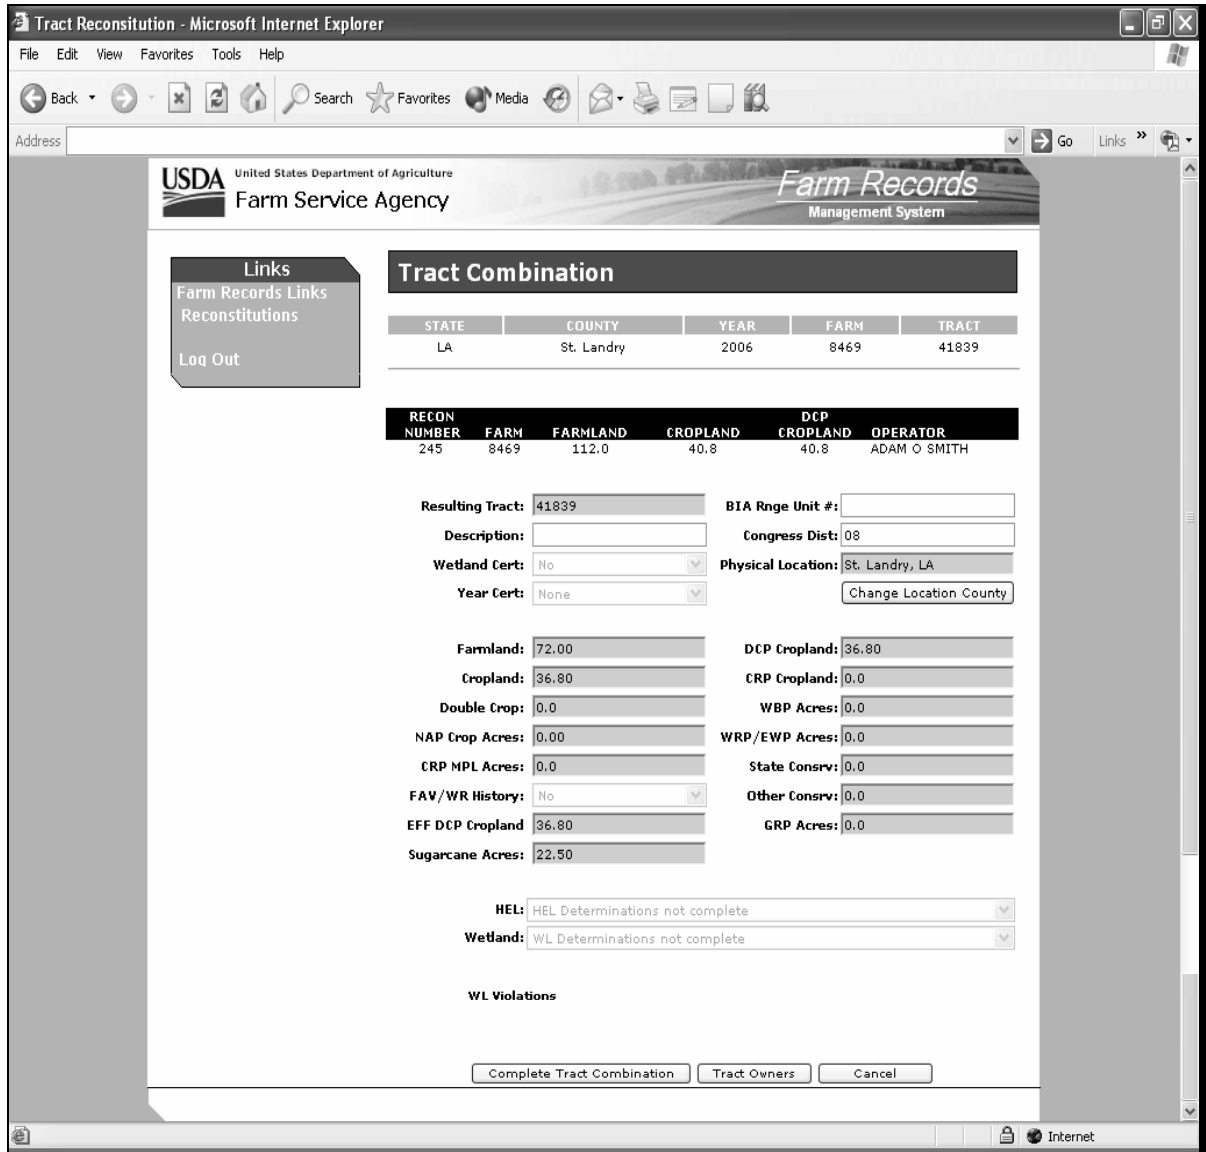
Tract Reconsitution - Microsoft Internet Explorer

File Edit View Favorites Tools Help

Back Search Favorites Media

Address Go Links »

USDA United States Department of Agriculture
Farm Service Agency

Farm Records
Management System

Links
Farm Records Links
Reconstitutions

Log Out

Tract Combination

| STATE | COUNTY | YEAR | FARM | TRACT |
|---|---|---|---|---|
| LA | St. Landry | 2006 | 8469 | 41839 |

| RECON NUMBER | FARM | FARMLAND | CROPLAND | DCP CROPLAND | OPERATOR |
|---|---|---|---|---|---|
| 245 | 8469 | 112.0 | 40.8 | 40.8 | ADAM O SMITH |

Resulting Tract: 41839
BIA Rnge Unit #:
Description:
Congress Dist: 08
Wetland Cert: No
Physical Location: St. Landry, LA
Year Cert: None
Change Location County

Farmland: 72.00
DCP Cropland: 36.80
Cropland: 36.80
CRP Cropland: 0.0
Double Crop: 0.0
WBP Acres: 0.0
NAP Crop Acres: 0.00
WRP/EWP Acres: 0.0
CRP MPL Acres: 0.0
State Consrv: 0.0
FAV/WR History: No
Other Consrv: 0.0
EFF DCP Cropland 36.80
GRP Acres: 0.0
Sugarcane Acres: 22.50

HEL: HEL Determinations not complete
Wetland: WL Determinations not complete

WL Violations

Complete Tract Combination Tract Owners Cancel

Internet